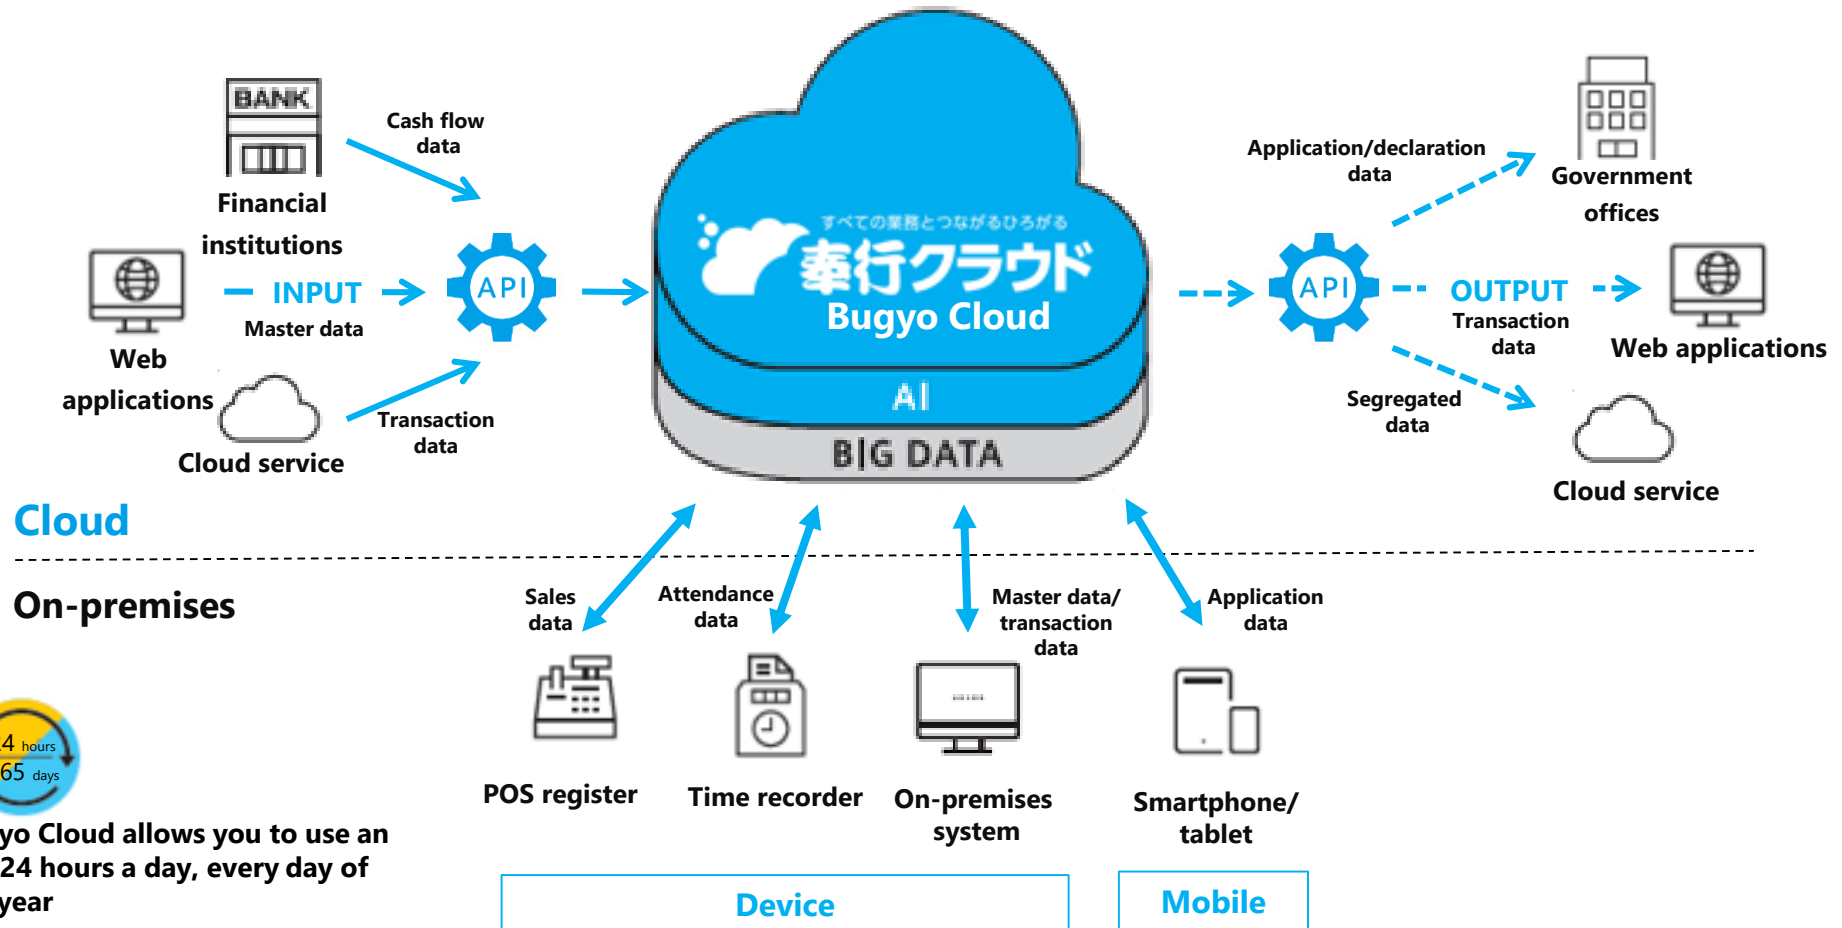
BANK

Financial institutions

Cash flow data

Web applications

INPUT

Master data

Cloud service

Transaction data

API

すべての業務とつながるひろがる

奉行クラウド

Bugyo Cloud

AI

BIG DATA

API

Application/declaration data

Government offices

OUTPUT

Transaction data

Web applications

Segregated data

Cloud service

Cloud

On-premises

Sales data

Attendance data

Master data/ transaction data

Application data

4 hours
65 days

yo Cloud allows you to use an 24 hours a day, every day of year

POS register

Time recorder

On-premises system

Smartphone/ tablet

Device

Mobile